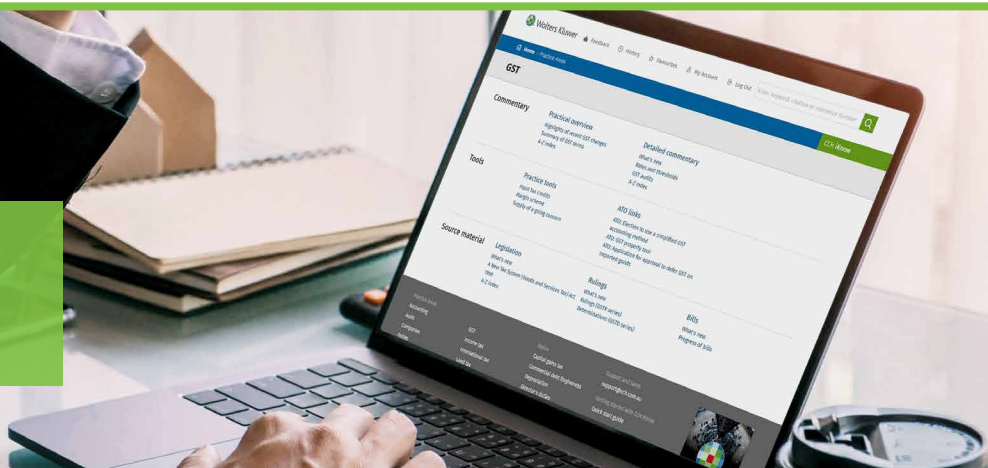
Wolters Kluwer Feedback History Favourites My Account Log Out

Enter keyword, citation or reference number

Home | Practice Areas

GST

CCH iKnow

Commentary

Practical overview
Highlights of recent GST changes
Summary of GST terms
A-Z index

Detailed commentary
What's new
Rates and thresholds
GST audits
A-Z index

Tools

Practice tools
Input tax credits
Margin scheme
Supply of a going concern

ATO links
ATO: Election to use a simplified GST accounting method
ATO: GST property tool
ATO: Application for approval to defer GST on imported goods

Source material

Legislation
What's new
A New Tax System (Goods and Services Tax) Act 1999
A-Z index

Rulings
What's new
Rulings (GSTR series)
Determinations (GSTD series)

Bills
What's new
Progress of bills

Practice Areas
Accounting
Audit
Companies
Estates

GST
Income tax
International tax
Land tax

Topics
Capital gains tax
Commercial debt forgiveness
Depreciation
Director's duties

Support and Sales
support@cch.com.au

Getting Started with CCH iKnow
Quick start guide